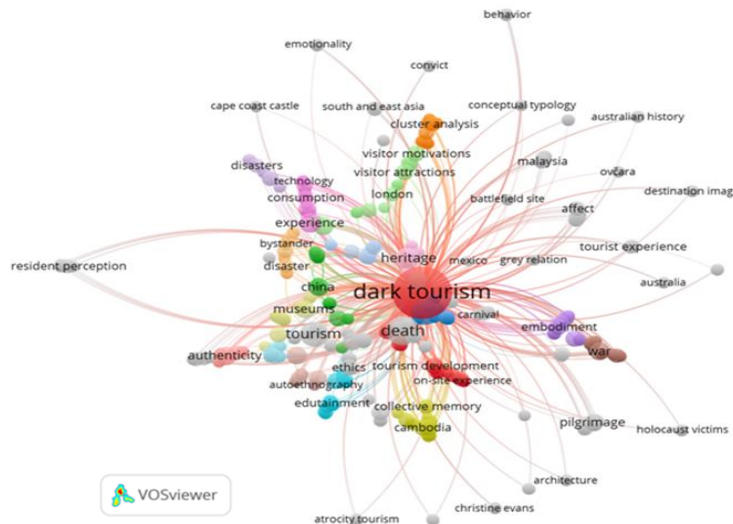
behavior
emotionality
convict
cape coast castle
south and east asia
conceptual typology
australian history
cluster analysis
visitor motivations
malaysia
disasters
ovcara
technology
visitor attractions
destination imag
london
battlefield site
consumption
affect
experience
tourist experience
bystander
heritage
resident perception
disaster
mexico
grey relation
australia
china
dark tourism
museums
carnival
tourism
embodiment
death
war
authenticity
ethics
tourism development
autoethnography
on-site experience
edutainment
collective memory
pilgrimage
cambodia
holocaust victims
architecture
VOSviewer
christine evans
atrocity tourism